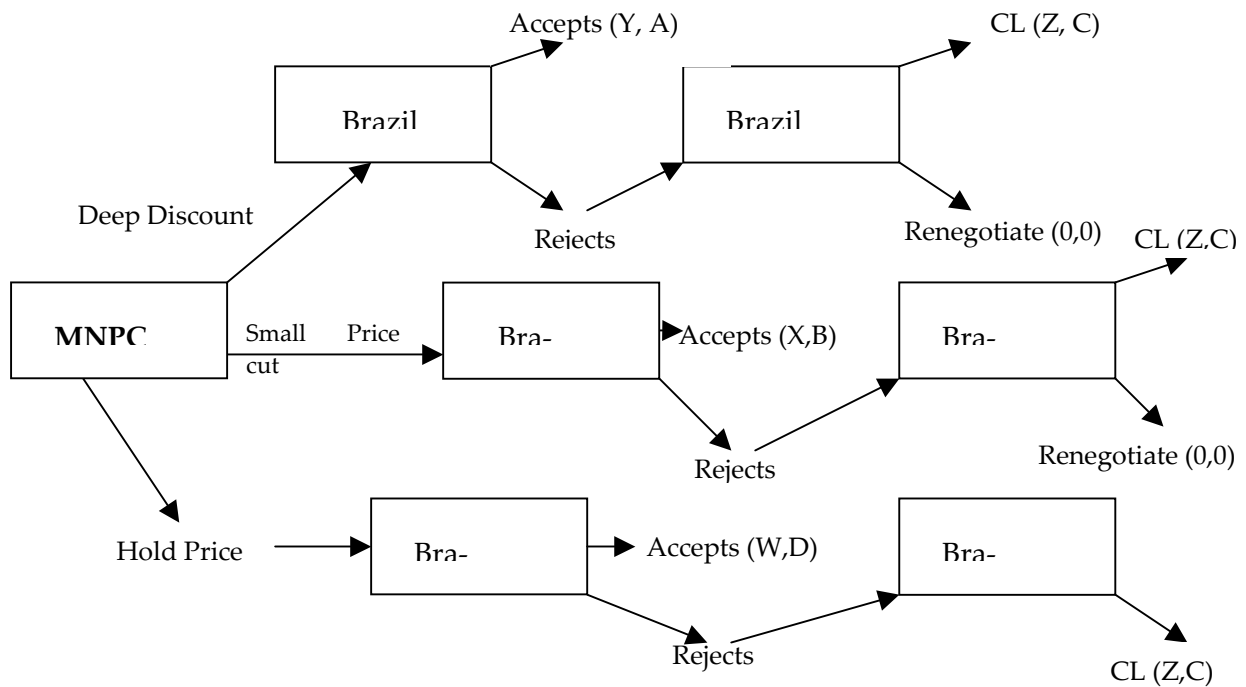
Accepts (Y, A)

CL (Z, C)

Brazil

Brazil

Deep Discount

Rejects

Renegotiate (0,0)

CL (Z,C)

MNPC

Small cut

Price

Bra-

Accepts (X,B)

Bra-

Rejects

Renegotiate (0,0)

Hold Price

Bra-

Accepts (W,D)

Bra-

Rejects

CL (Z,C)